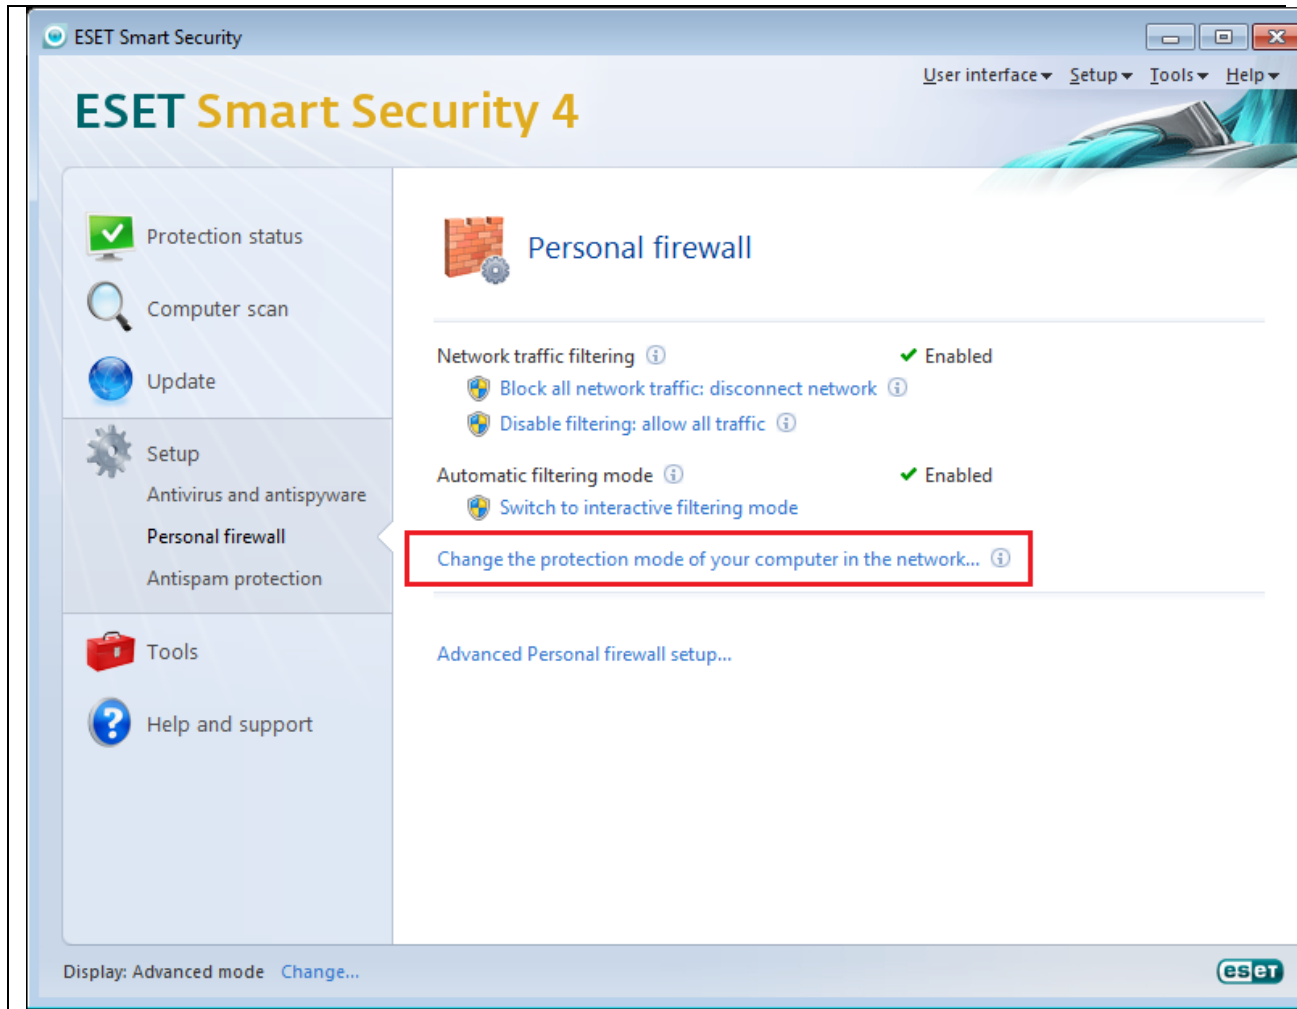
ESET Smart Security

User interface ▾ Setup ▾ Tools ▾ Help ▾

ESET Smart Security 4

Protection status

Computer scan

Update

Setup

Antivirus and antispyware

Personal firewall

Antispam protection

Tools

Help and support

Personal firewall

Network traffic filtering ✔ Enabled

Block all network traffic: disconnect network

Disable filtering: allow all traffic

Automatic filtering mode ✔ Enabled

Switch to interactive filtering mode

Change the protection mode of your computer in the network...

Advanced Personal firewall setup...

Display: Advanced mode Change...

eset